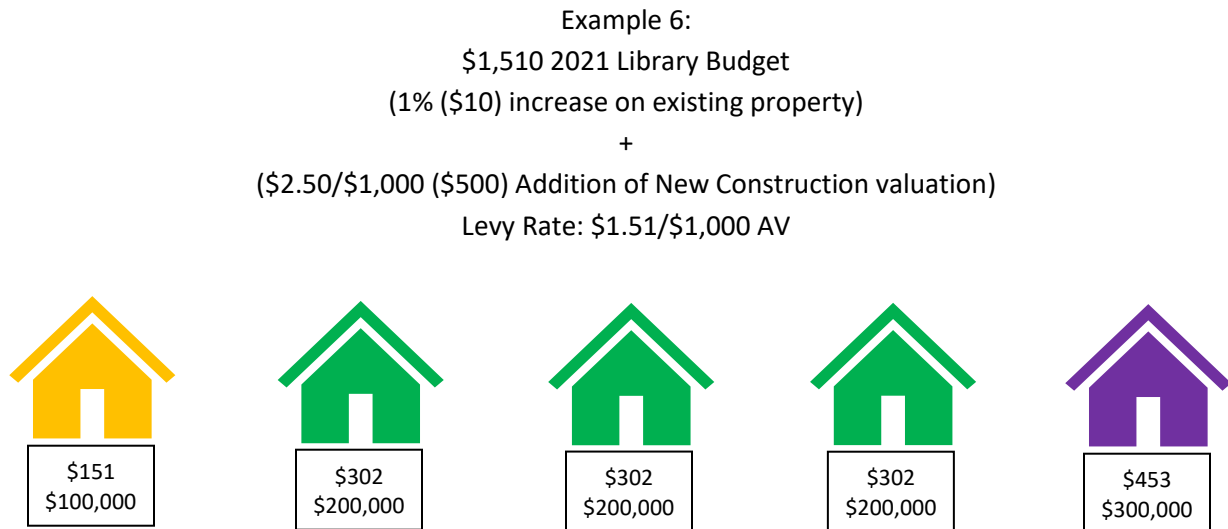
Example 6:
\$1,510 2021 Library Budget
(1% (\$10) increase on existing property)
+
(\$2.50/\$1,000 (\$500) Addition of New Construction valuation)
Levy Rate: \$1.51/\$1,000 AV

\$151
\$100,000

\$302
\$200,000

\$302
\$200,000

\$302
\$200,000

\$453
\$300,000